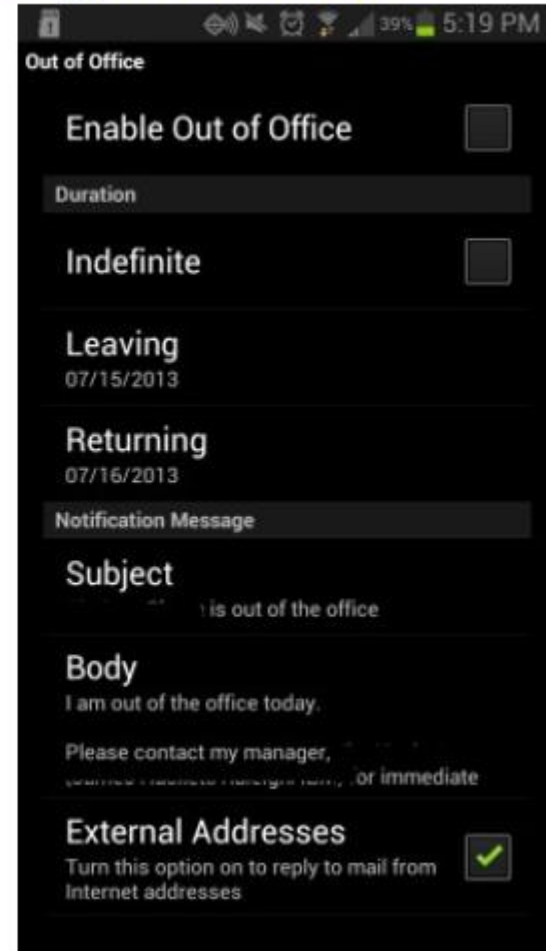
39% 5:19 PM

Out of Office

Enable Out of Office

Duration

Indefinite

Leaving
07/15/2013

Returning
07/16/2013

Notification Message

Subject
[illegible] is out of the office

Body
I am out of the office today.

Please contact my manager, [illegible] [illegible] for immediate

External Addresses
Turn this option on to reply to mail from Internet addresses